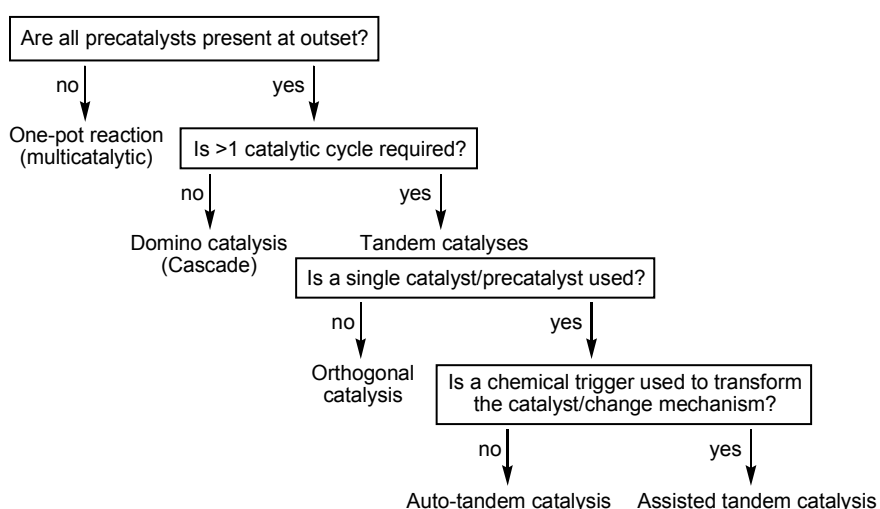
Are all precatalysts present at outset?

no

yes

One-pot reaction (multicatalytic)

Is >1 catalytic cycle required?

no

yes

Domino catalysis (Cascade)

Tandem catalyses

Is a single catalyst/precatalyst used?

no

yes

Orthogonal catalysis

Is a chemical trigger used to transform the catalyst/change mechanism?

no

yes

Auto-tandem catalysis

Assisted tandem catalysis